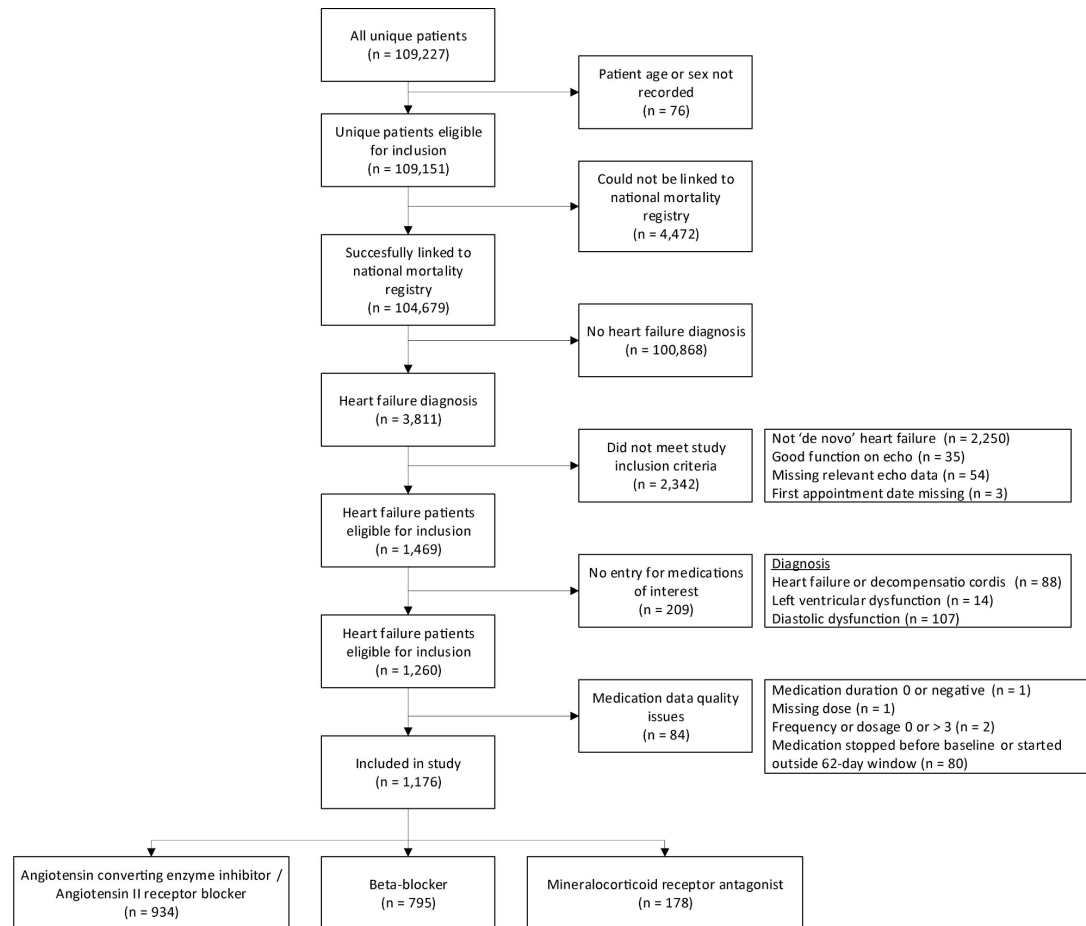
All unique patients
(n = 109,227)

Patient age or sex not recorded
(n = 76)

Unique patients eligible for inclusion
(n = 109,151)

Could not be linked to national mortality registry
(n = 4,472)

Succesfully linked to national mortality registry
(n = 104,679)

No heart failure diagnosis
(n = 100,868)

Heart failure diagnosis
(n = 3,811)

Did not meet study inclusion criteria
(n = 2,342)

Not 'de novo' heart failure (n = 2,250)
Good function on echo (n = 35)
Missing relevant echo data (n = 54)
First appointment date missing (n = 3)

Heart failure patients eligible for inclusion
(n = 1,469)

No entry for medications of interest
(n = 209)

Diagnosis
Heart failure or decompensatio cordis (n = 88)
Left ventricular dysfunction (n = 14)
Diastolic dysfunction (n = 107)

Heart failure patients eligible for inclusion
(n = 1,260)

Medication data quality issues
(n = 84)

Medication duration 0 or negative (n = 1)
Missing dose (n = 1)
Frequency or dosage 0 or > 3 (n = 2)
Medication stopped before baseline or started outside 62-day window (n = 80)

Included in study
(n = 1,176)

Angiotensin converting enzyme inhibitor / Angiotensin II receptor blocker
(n = 934)

Beta-blocker
(n = 795)

Mineralocorticoid receptor antagonist
(n = 178)